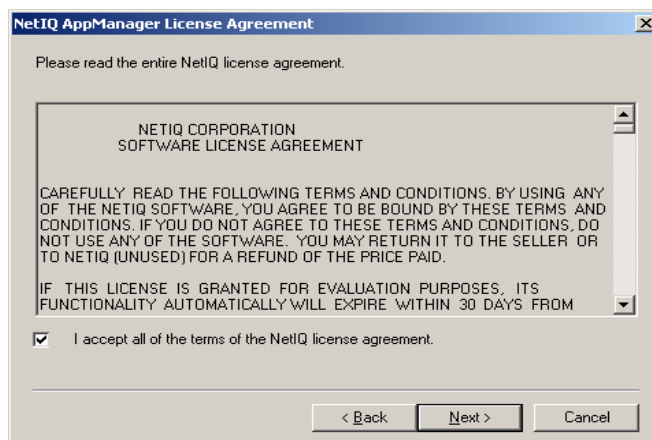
NetIQ AppManager License Agreement

Please read the entire NetIQ license agreement.

NETIQ CORPORATION
SOFTWARE LICENSE AGREEMENT

CAREFULLY READ THE FOLLOWING TERMS AND CONDITIONS. BY USING ANY OF THE NETIQ SOFTWARE, YOU AGREE TO BE BOUND BY THESE TERMS AND CONDITIONS. IF YOU DO NOT AGREE TO THESE TERMS AND CONDITIONS, DO NOT USE ANY OF THE SOFTWARE. YOU MAY RETURN IT TO THE SELLER OR TO NETIQ (UNUSED) FOR A REFUND OF THE PRICE PAID.

IF THIS LICENSE IS GRANTED FOR EVALUATION PURPOSES, ITS FUNCTIONALITY AUTOMATICALLY WILL EXPIRE WITHIN 30 DAYS FROM

I accept all of the terms of the NetIQ license agreement.

< Back Next > Cancel